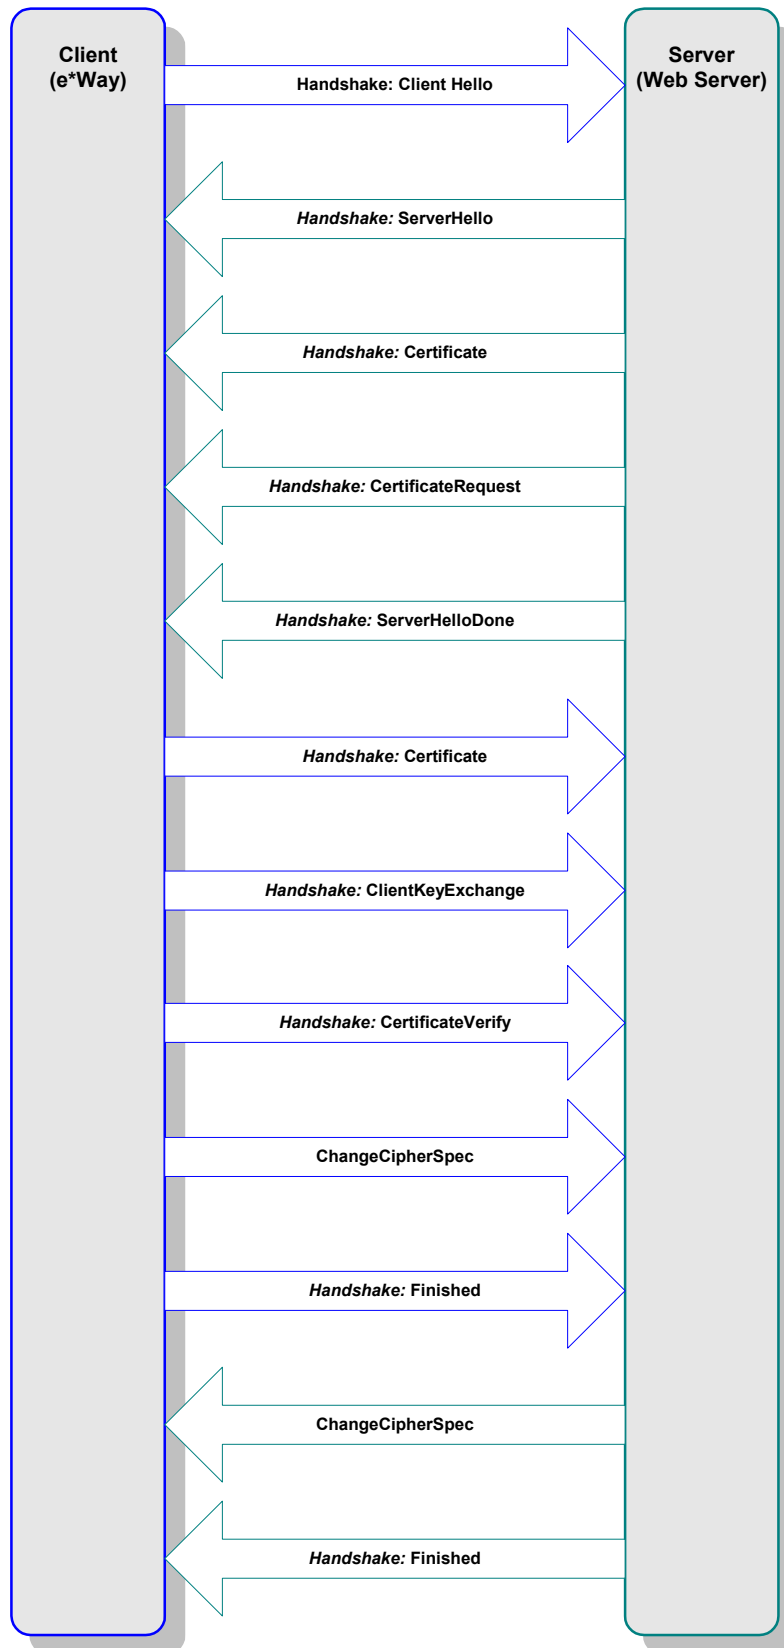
Client
(e*Way)

Server
(Web Server)

Handshake: Client Hello

*Handshake:* ServerHello

*Handshake:* Certificate

*Handshake:* CertificateRequest

*Handshake:* ServerHelloDone

*Handshake:* Certificate

*Handshake:* ClientKeyExchange

*Handshake:* CertificateVerify

ChangeCipherSpec

*Handshake:* Finished

ChangeCipherSpec

*Handshake:* Finished